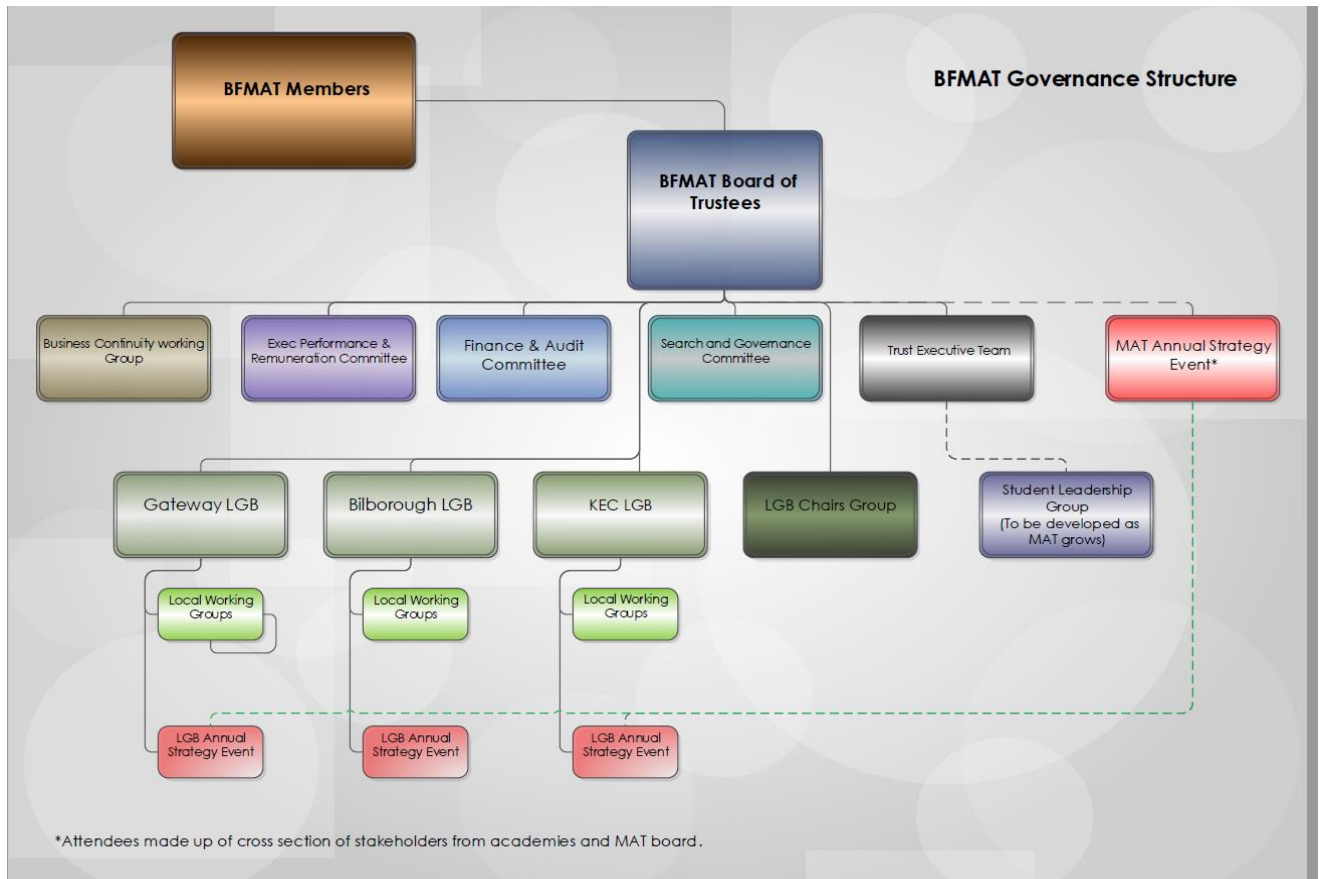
BFMAT Members

BFMAT Governance Structure

BFMAT Board of Trustees

Business Continuity working Group

Exec Performance & Remuneration Committee

Finance & Audit Committee

Search and Governance Committee

Trust Executive Team

MAT Annual Strategy Event*

Gateway LGB

Bilborough LGB

KEC LGB

LGB Chairs Group

Student Leadership Group (To be developed as MAT grows)

Local Working Groups

Local Working Groups

Local Working Groups

LGB Annual Strategy Event

LGB Annual Strategy Event

LGB Annual Strategy Event

*Attendees made up of cross section of stakeholders from academies and MAT board.